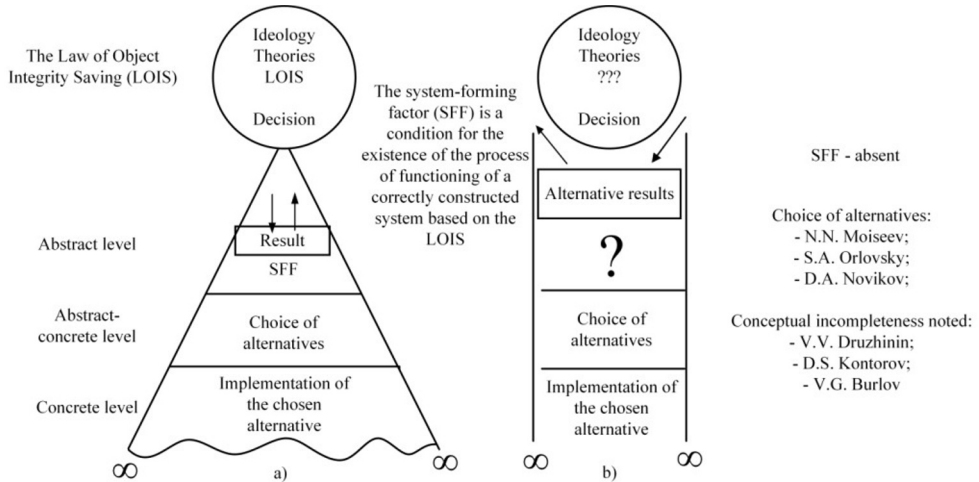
The Law of Object Integrity Saving (LOIS)

Ideology
Theories
LOIS
Decision

Abstract level

Result

SFF

Abstract-concrete level

Choice of alternatives

Concrete level

Implementation of the chosen alternative

$\infty$

a)

$\infty$

The system-forming factor (SFF) is a condition for the existence of the process of functioning of a correctly constructed system based on the LOIS

Ideology
Theories
???
Decision

Alternative results

?

Choice of alternatives

Implementation of the chosen alternative

$\infty$

b)

$\infty$

SFF - absent

Choice of alternatives:
- N.N. Moiseev;
- S.A. Orlovsky;
- D.A. Novikov;

Conceptual incompleteness noted:
- V.V. Druzhinin;
- D.S. Kontorov;
- V.G. Burlov